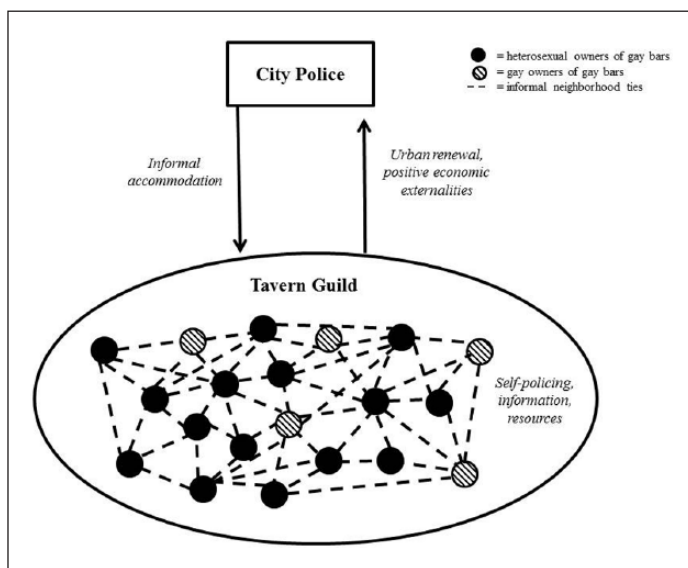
City Police

= heterosexual owners of gay bars
= gay owners of gay bars
= informal neighborhood ties

Informal accommodation

Urban renewal, positive economic externalities

Tavern Guild

Self-policing, information, resources